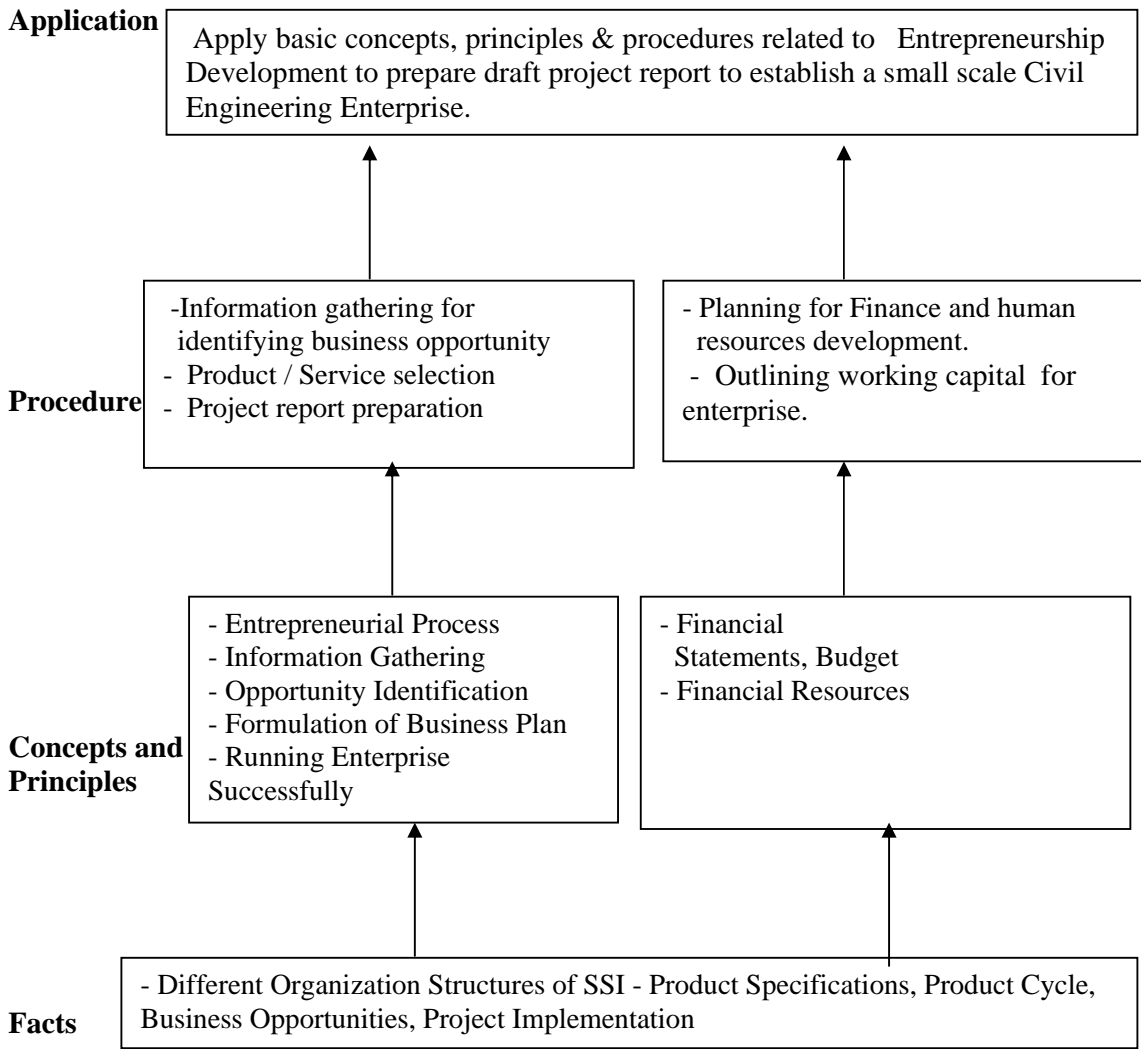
Application

Apply basic concepts, principles & procedures related to Entrepreneurship Development to prepare draft project report to establish a small scale Civil Engineering Enterprise.

Procedure

-Information gathering for identifying business opportunity
- Product / Service selection
- Project report preparation

- Planning for Finance and human resources development.
- Outlining working capital for enterprise.

Concepts and Principles

- Entrepreneurial Process
- Information Gathering
- Opportunity Identification
- Formulation of Business Plan
- Running Enterprise Successfully

- Financial Statements, Budget
- Financial Resources

Facts

- Different Organization Structures of SSI - Product Specifications, Product Cycle, Business Opportunities, Project Implementation